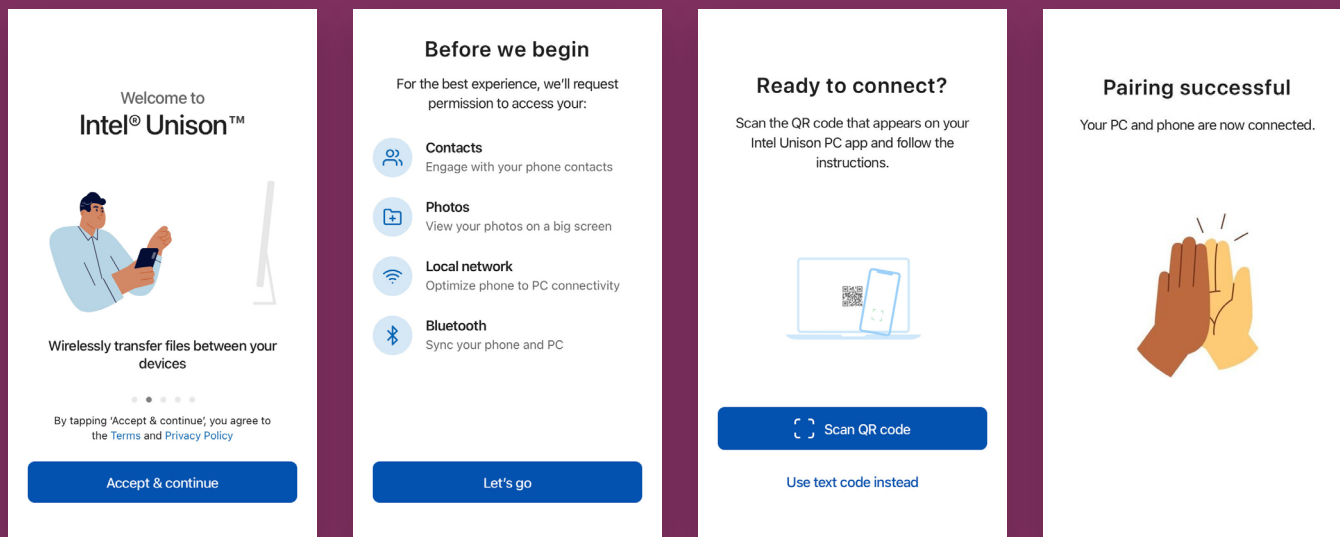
Welcome to
Intel® Unison™

Wirelessly transfer files between your devices

By tapping 'Accept & continue', you agree to the Terms and Privacy Policy

Accept & continue

Before we begin

For the best experience, we'll request permission to access your:

Contacts
Engage with your phone contacts

Photos
View your photos on a big screen

Local network
Optimize phone to PC connectivity

Bluetooth
Sync your phone and PC

Let's go

Ready to connect?

Scan the QR code that appears on your Intel Unison PC app and follow the instructions.

Scan QR code

Use text code instead

Pairing successful

Your PC and phone are now connected.